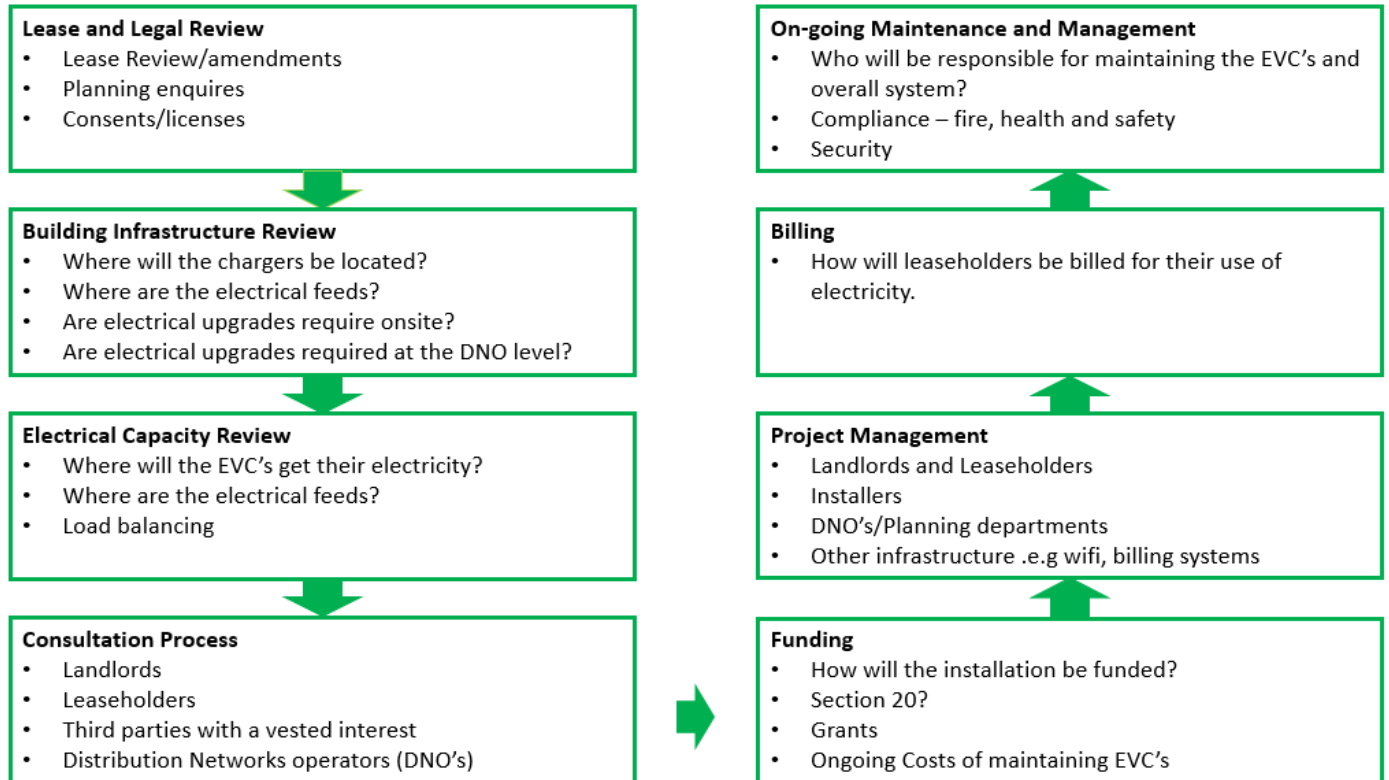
**Lease and Legal Review**
- Lease Review/amendments
- Planning enquires
- Consents/licenses

**Building Infrastructure Review**
- Where will the chargers be located?
- Where are the electrical feeds?
- Are electrical upgrades require onsite?
- Are electrical upgrades required at the DNO level?

**Electrical Capacity Review**
- Where will the EVC's get their electricity?
- Where are the electrical feeds?
- Load balancing

**Consultation Process**
- Landlords
- Leaseholders
- Third parties with a vested interest
- Distribution Networks operators (DNO's)

**Funding**
- How will the installation be funded?
- Section 20?
- Grants
- Ongoing Costs of maintaining EVC's

**Project Management**
- Landlords and Leaseholders
- Installers
- DNO's/Planning departments
- Other infrastructure .e.g wifi, billing systems

**Billing**
- How will leaseholders be billed for their use of electricity.

**On-going Maintenance and Management**
- Who will be responsible for maintaining the EVC's and overall system?
- Compliance – fire, health and safety
- Security